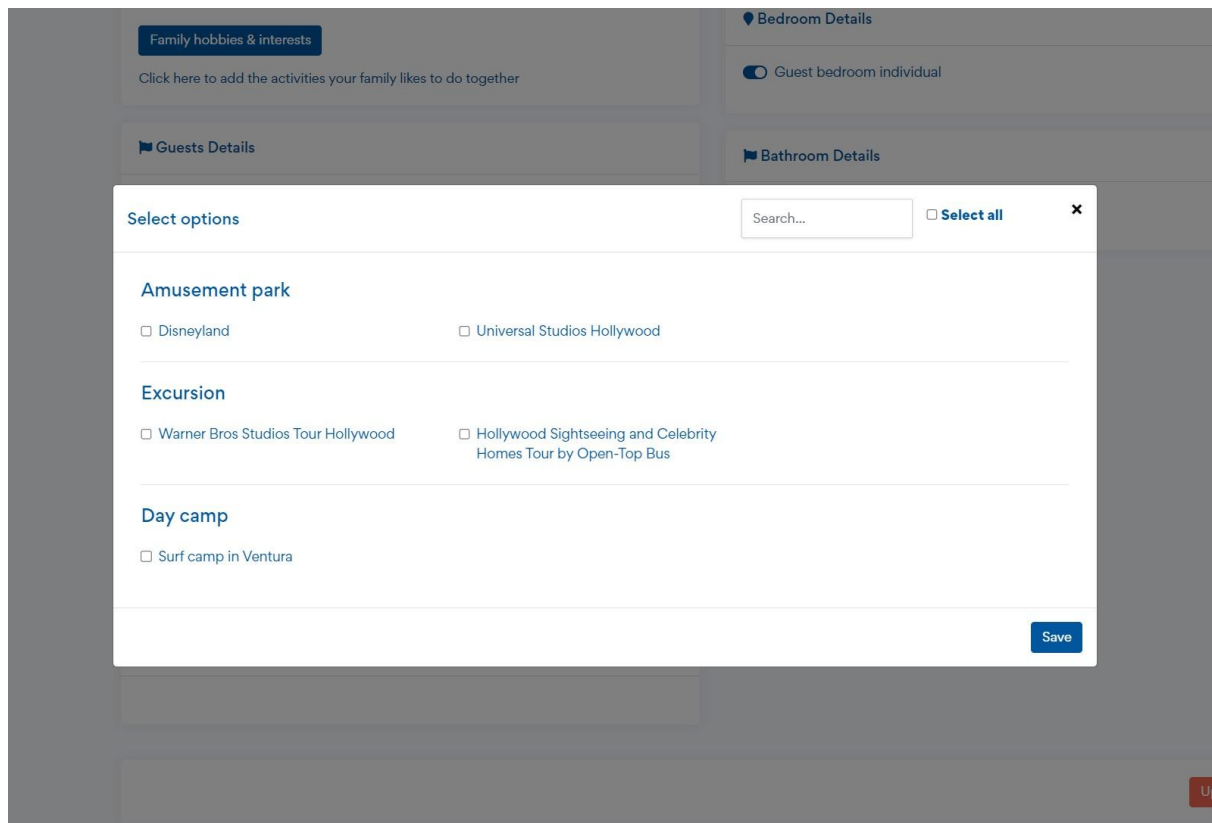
Family hobbies & interests

Click here to add the activities your family likes to do together

Guests Details

Bedroom Details

Guest bedroom individual

Bathroom Details

Select options

Search...

☐ Select all

×

Amusement park

☐ Disneyland

☐ Universal Studios Hollywood

Excursion

☐ Warner Bros Studios Tour Hollywood

☐ Hollywood Sightseeing and Celebrity Homes Tour by Open-Top Bus

Day camp

☐ Surf camp in Ventura

Save

U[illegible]